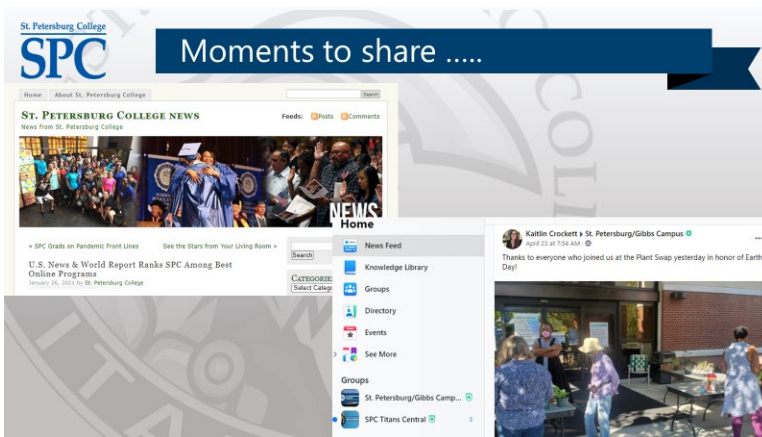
St. Petersburg College
SPC

Moments to share .....

Home | About St. Petersburg College

Search

ST. PETERSBURG COLLEGE NEWS
News from St. Petersburg College

Feeds: Posts Comments

NEWS

« SPC Grads on Pandemic Front Lines | See the Stars from Your Living Room »

U.S. News & World Report Ranks SPC Among Best Online Programs
January 26, 2021 by St. Petersburg College

Search

CATEGORIE
Select Catego

Home

News Feed
Knowledge Library
Groups
Directory
Events
See More

Groups
St. Petersburg/Gibbs Camp...
SPC Titans Central 3

Kaitlin Crockett ▸ St. Petersburg/Gibbs Campus
April 23 at 7:54 AM
Thanks to everyone who joined us at the Plant Swap yesterday in honor of Earth Day!